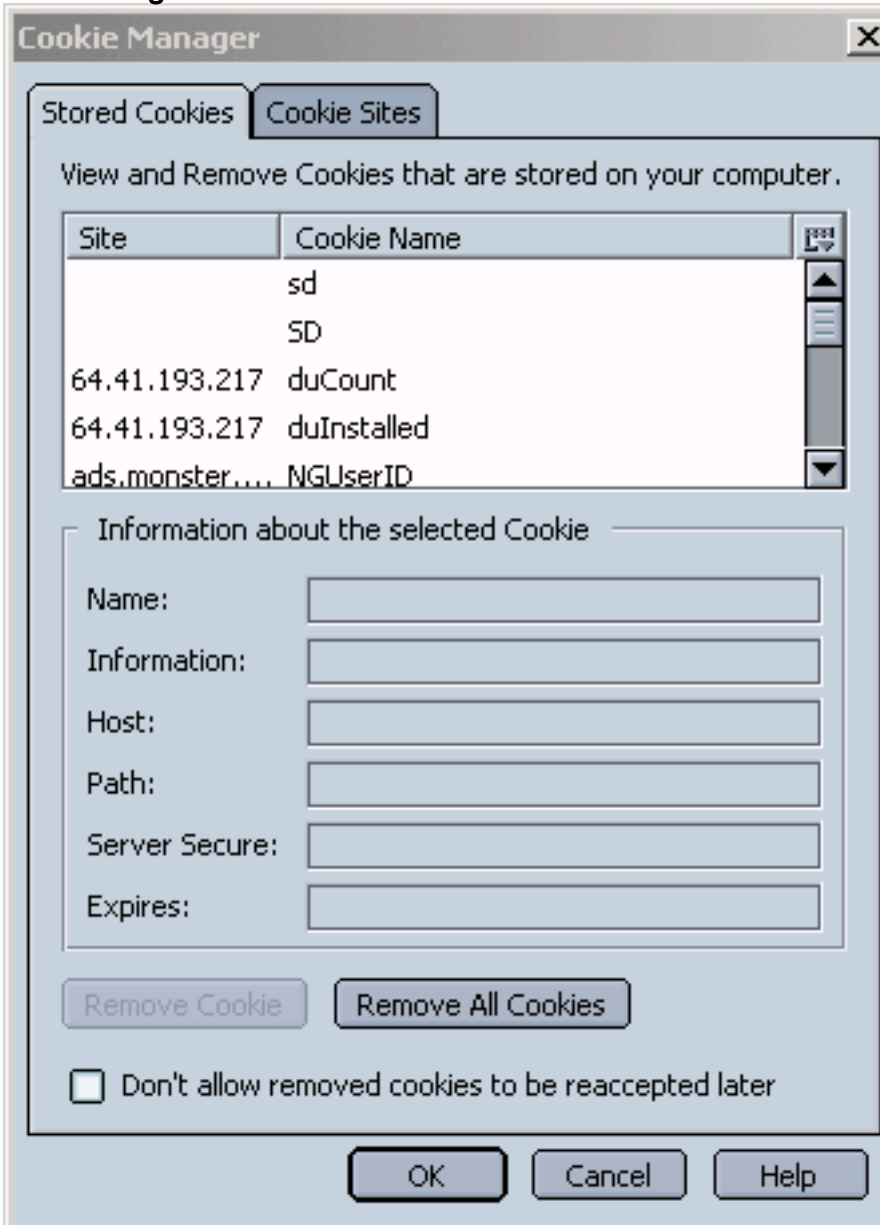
Cookie Manager

Stored Cookies | Cookie Sites

View and Remove Cookies that are stored on your computer.

| Site | Cookie Name |
|---|---|
| | sd |
| | SD |
| 64.41.193.217 | duCount |
| 64.41.193.217 | duInstalled |
| ads.monster.... | NGUserID |

Information about the selected Cookie

Name:

Information:

Host:

Path:

Server Secure:

Expires:

Remove Cookie

Remove All Cookies

Don't allow removed cookies to be reaccepted later

OK

Cancel

Help